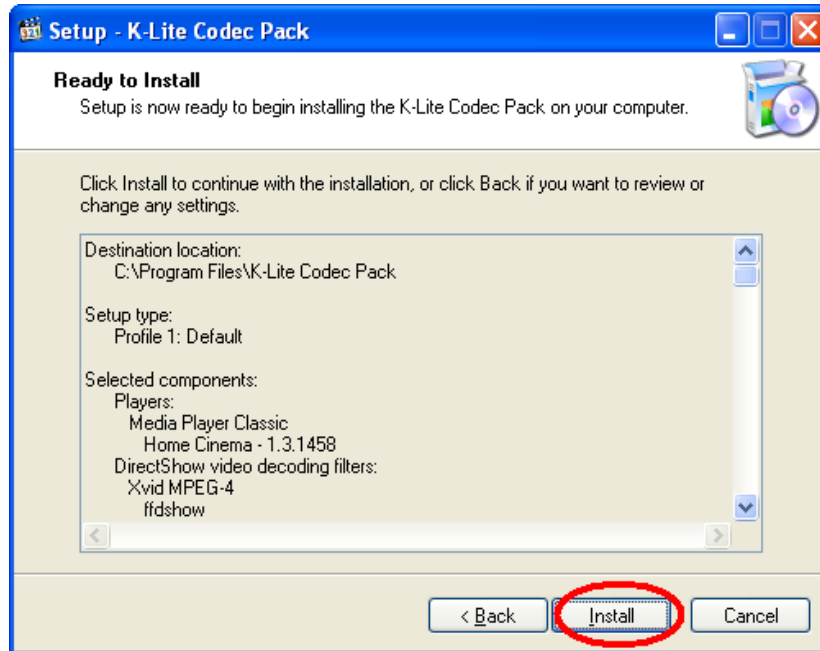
Setup - K-Lite Codec Pack

Ready to Install
Setup is now ready to begin installing the K-Lite Codec Pack on your computer.

Click Install to continue with the installation, or click Back if you want to review or change any settings.

Destination location:
C:\Program Files\K-Lite Codec Pack

Setup type:
Profile 1: Default

Selected components:
Players:
Media Player Classic
Home Cinema - 1.3.1458
DirectShow video decoding filters:
Xvid MPEG-4
ffdshow

< Back
Install
Cancel